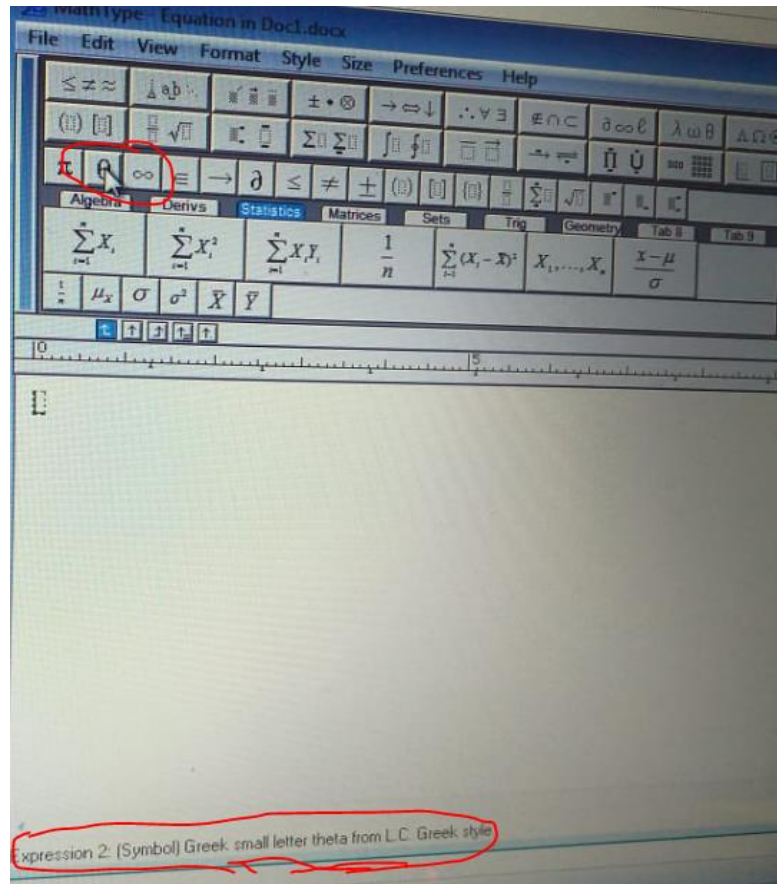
MathType - Equation in Doc1.docx

File Edit View Format Style Size Preferences Help

$\leq \neq \approx$ $\pm \bullet \otimes$ $\rightarrow \Leftrightarrow \downarrow$ $\therefore \forall \exists$ $\notin \cap \subset$ $\partial \infty \ell$ $\lambda \omega \theta$ $\Lambda \Omega$

$\tau$ $\theta$ $\infty$ $\equiv$ $\rightarrow$ $\partial$ $\leq$ $\neq$ $\pm$

Algebra Derivs Statistics Matrices Sets Trig Geometry Tab 8 Tab 9

$\sum_{i=1}^{n} X_i$ $\sum_{i=1}^{n} X_i^2$ $\sum_{i=1}^{n} X_i Y_i$ $\frac{1}{n}$ $\sum_{i=1}^{n}(X_i - \bar{X})^2$ $X_1, \ldots, X_n$ $\frac{x-\mu}{\sigma}$

$\mu_x$ $\sigma$ $\sigma^2$ $\bar{X}$ $\bar{Y}$

0 5

Expression 2: (Symbol) Greek small letter theta from L.C. Greek style